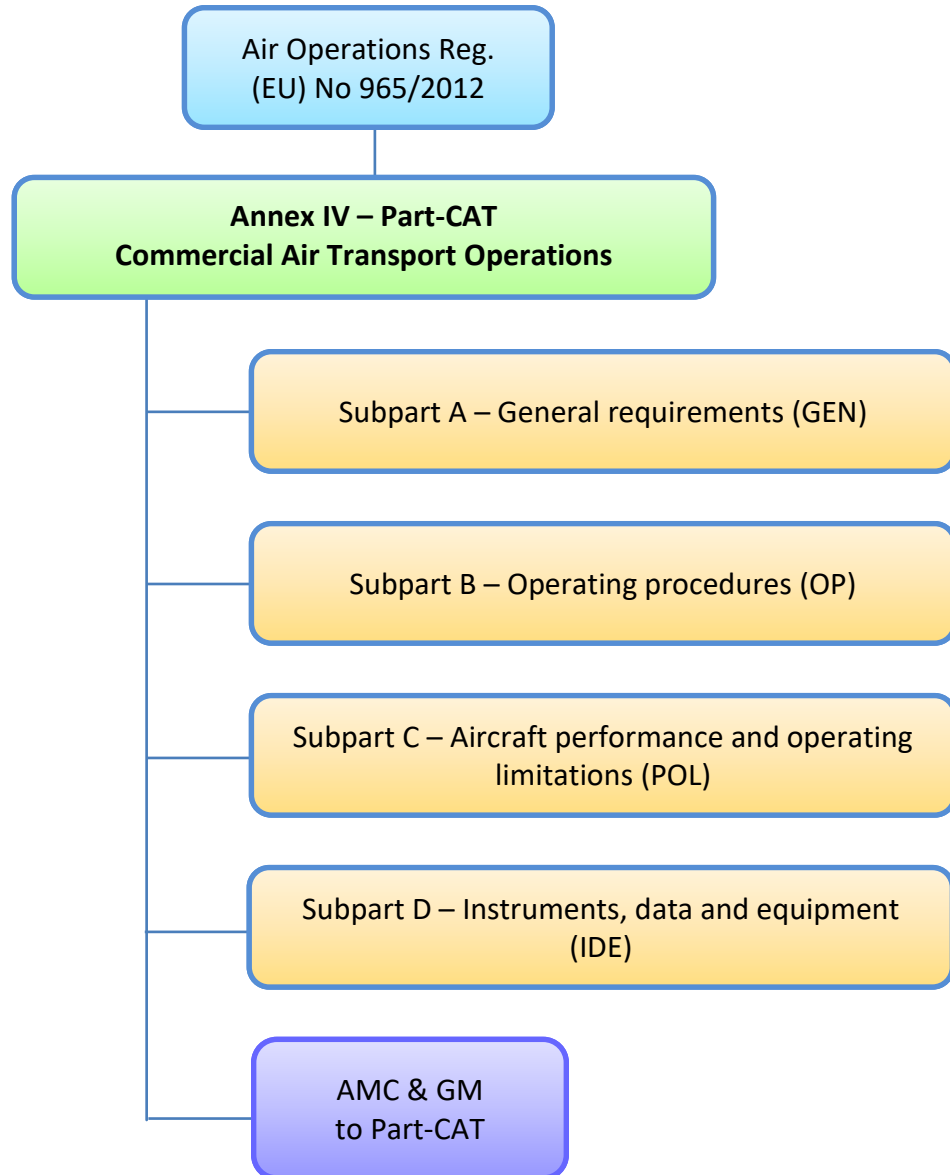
Air Operations Reg.
(EU) No 965/2012

**Annex IV – Part-CAT**
**Commercial Air Transport Operations**

Subpart A – General requirements (GEN)

Subpart B – Operating procedures (OP)

Subpart C – Aircraft performance and operating limitations (POL)

Subpart D – Instruments, data and equipment (IDE)

AMC & GM
to Part-CAT